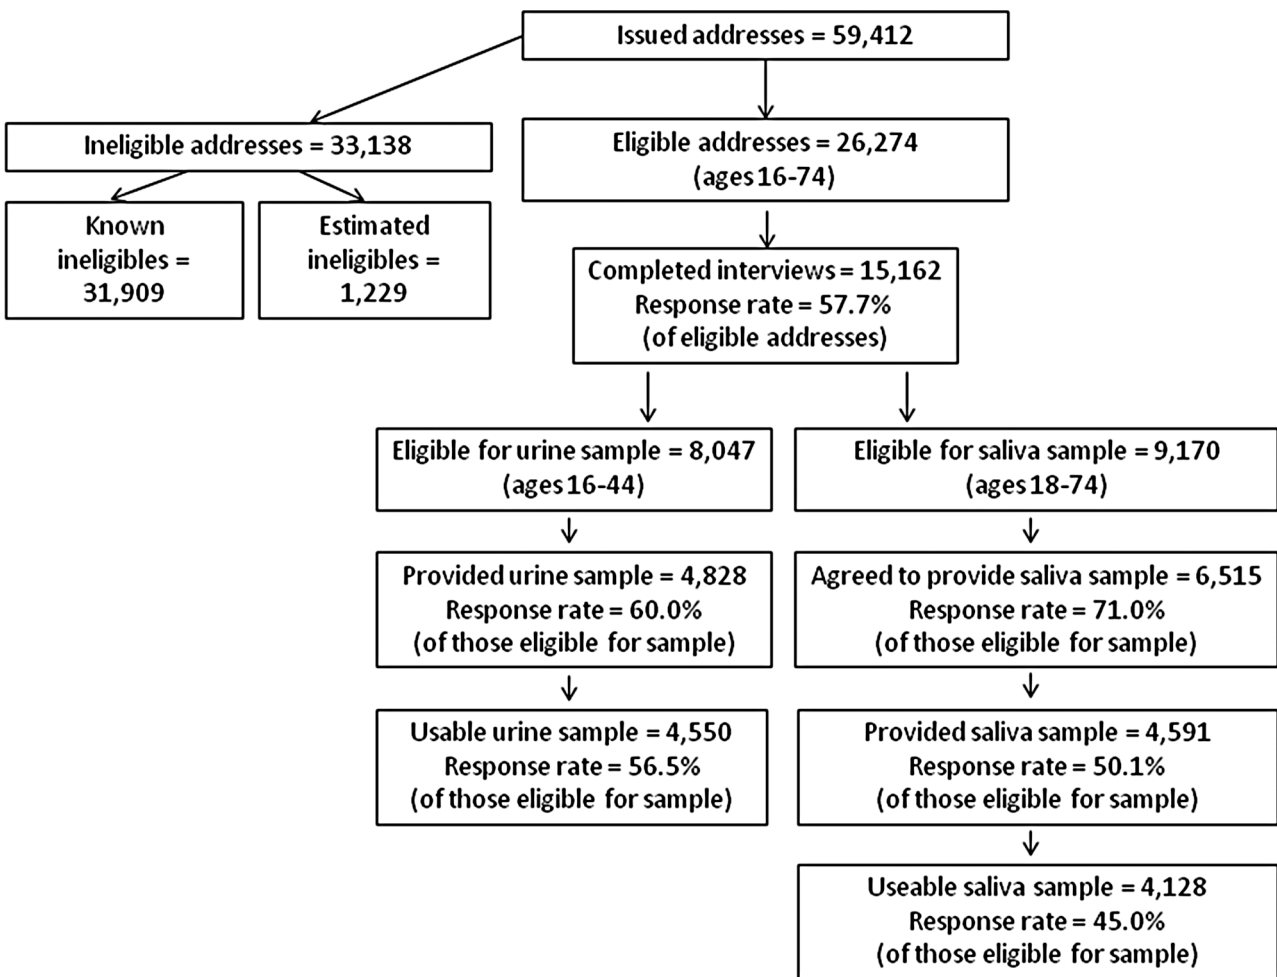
Issued addresses = 59,412

Ineligible addresses = 33,138

Known ineligibles = 31,909

Estimated ineligibles = 1,229

Eligible addresses = 26,274 (ages 16-74)

Completed interviews = 15,162
Response rate = 57.7%
(of eligible addresses)

Eligible for urine sample = 8,047 (ages 16-44)

Provided urine sample = 4,828
Response rate = 60.0%
(of those eligible for sample)

Usable urine sample = 4,550
Response rate = 56.5%
(of those eligible for sample)

Eligible for saliva sample = 9,170 (ages 18-74)

Agreed to provide saliva sample = 6,515
Response rate = 71.0%
(of those eligible for sample)

Provided saliva sample = 4,591
Response rate = 50.1%
(of those eligible for sample)

Useable saliva sample = 4,128
Response rate = 45.0%
(of those eligible for sample)